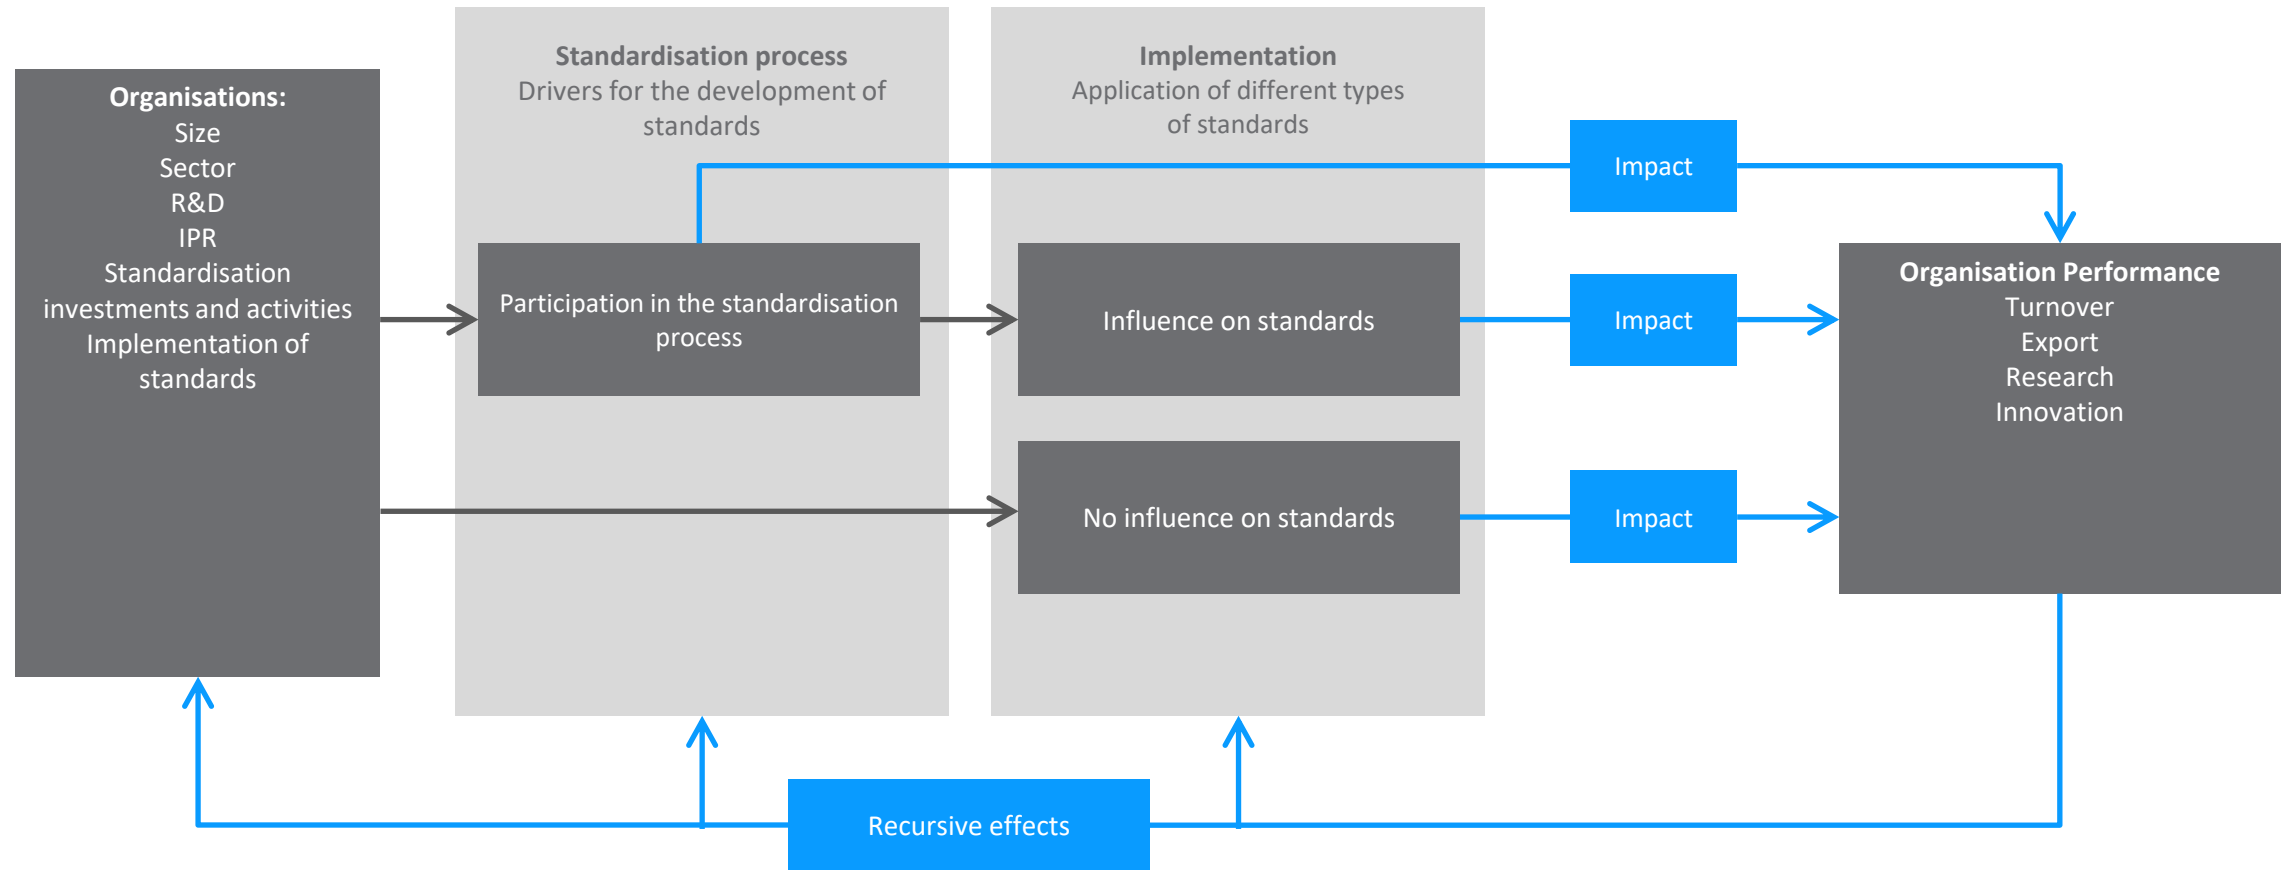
Organisations:
Size
Sector
R&D
IPR
Standardisation investments and activities
Implementation of standards

Standardisation process
Drivers for the development of standards

Participation in the standardisation process

Implementation
Application of different types of standards

Influence on standards

No influence on standards

Impact

Impact

Impact

Organisation Performance
Turnover
Export
Research
Innovation

Recursive effects